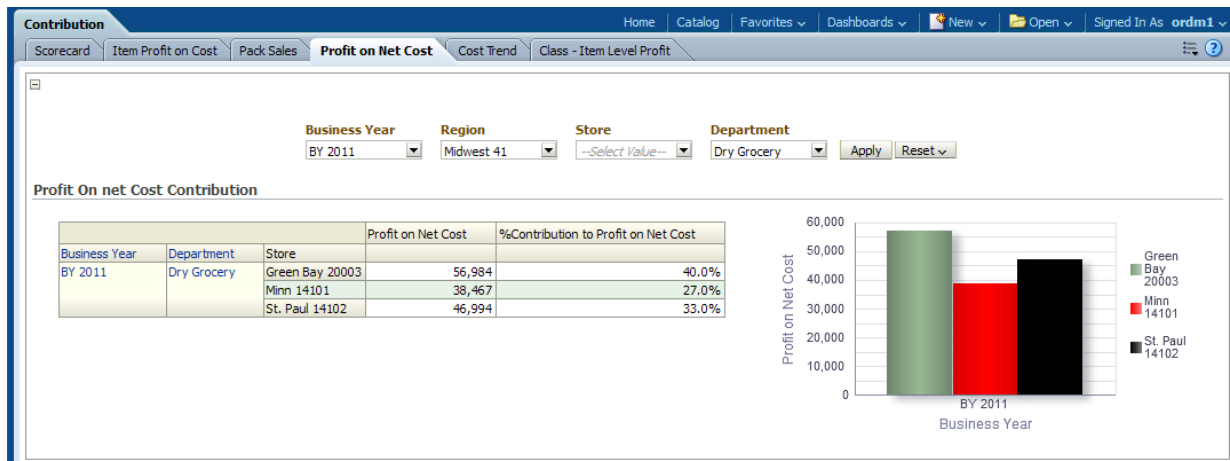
Contribution

Home | Catalog | Favorites | Dashboards | New | Open | Signed In As ordm1

Scorecard | Item Profit on Cost | Pack Sales | Profit on Net Cost | Cost Trend | Class - Item Level Profit

Business Year
BY 2011

Region
Midwest 41

Store
--Select Value--

Department
Dry Grocery

Apply | Reset

Profit On net Cost Contribution

| | | | Profit on Net Cost | %Contribution to Profit on Net Cost |
|---|---|---|---|---|
| Business Year | Department | Store | | |
| BY 2011 | Dry Grocery | Green Bay 20003 | 56,984 | 40.0% |
| | | Minn 14101 | 38,467 | 27.0% |
| | | St. Paul 14102 | 46,994 | 33.0% |

60,000
50,000
40,000
30,000
20,000
10,000
0
Profit on Net Cost
BY 2011
Business Year
Green Bay 20003
Minn 14101
St. Paul 14102